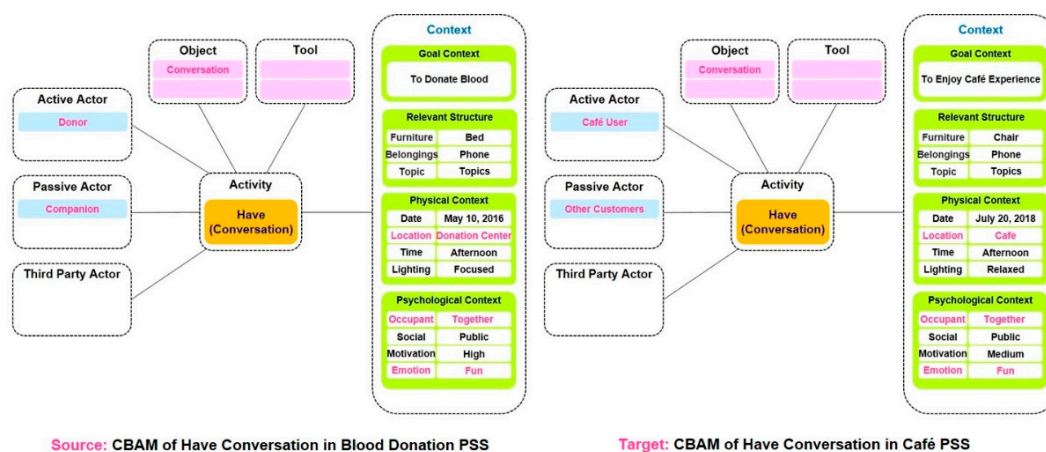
Object
Conversation

Tool

Active Actor
Donor

Passive Actor
Companion

Third Party Actor

Activity
Have (Conversation)

Context

Goal Context
To Donate Blood

Relevant Structure
| Furniture | Bed |
|---|---|
| Belongings | Phone |
| Topic | Topics |

Physical Context
| Date | May 10, 2016 |
|---|---|
| Location | Donation Center |
| Time | Afternoon |
| Lighting | Focused |

Psychological Context
| Occupant | Together |
|---|---|
| Social | Public |
| Motivation | High |
| Emotion | Fun |

Source: CBAM of Have Conversation in Blood Donation PSS

Object
Conversation

Tool

Active Actor
Café User

Passive Actor
Other Customers

Third Party Actor

Activity
Have (Conversation)

Context

Goal Context
To Enjoy Café Experience

Relevant Structure
| Furniture | Chair |
|---|---|
| Belongings | Phone |
| Topic | Topics |

Physical Context
| Date | July 20, 2018 |
|---|---|
| Location | Cafe |
| Time | Afternoon |
| Lighting | Relaxed |

Psychological Context
| Occupant | Together |
|---|---|
| Social | Public |
| Motivation | Medium |
| Emotion | Fun |

Target: CBAM of Have Conversation in Café PSS